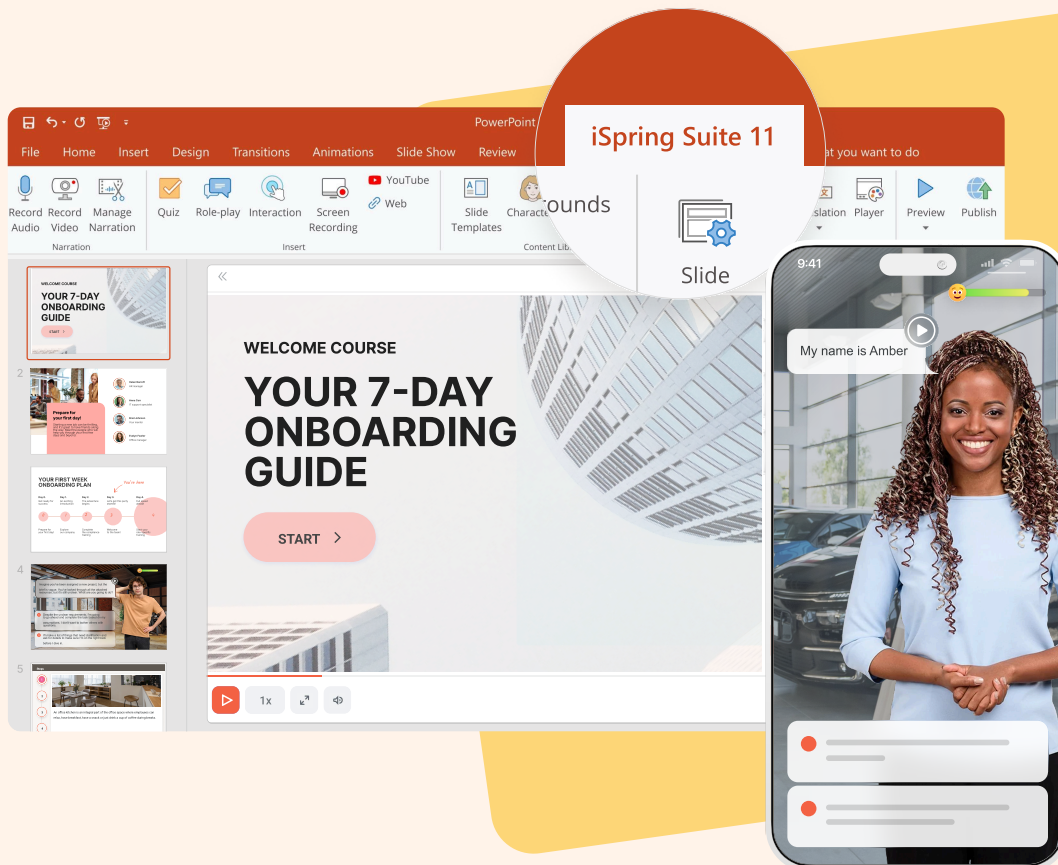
PowerPoint

File Home Insert Design Transitions Animations Slide Show Review

iSpring Suite 11

at you want to do

Record Audio
Record Video
Manage Narration
Narration

Quiz
Role-play
Interaction
Screen Recording
YouTube
Web
Insert

Slide Templates
Characters
ounds
Content Lib

Slide

slation
Player
Preview
Publish

WELCOME COURSE
YOUR 7-DAY ONBOARDING GUIDE
START

2
Prepare for your first day!

3
YOUR FIRST WEEK ONBOARDING PLAN

4

5

«

WELCOME COURSE

YOUR 7-DAY ONBOARDING GUIDE

START

1x

9:41

My name is Amber